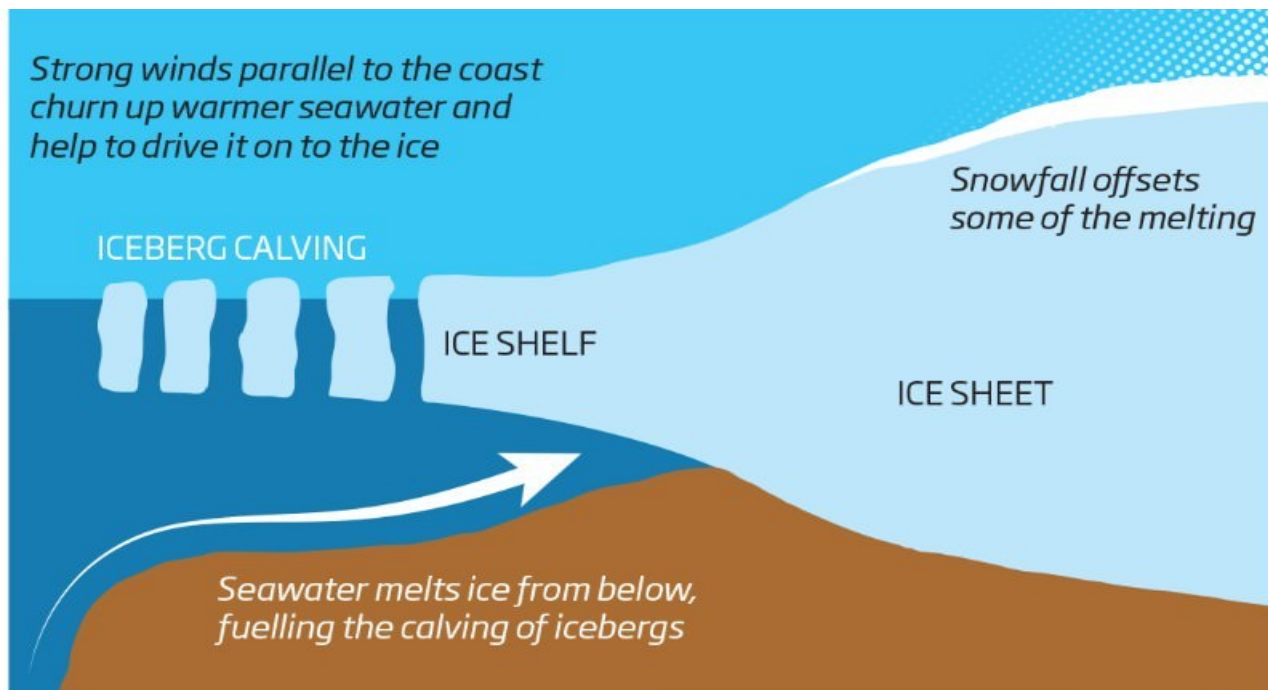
Strong winds parallel to the coast churn up warmer seawater and help to drive it on to the ice

Snowfall offsets some of the melting

ICEBERG CALVING

ICE SHELF

ICE SHEET

Seawater melts ice from below, fuelling the calving of icebergs